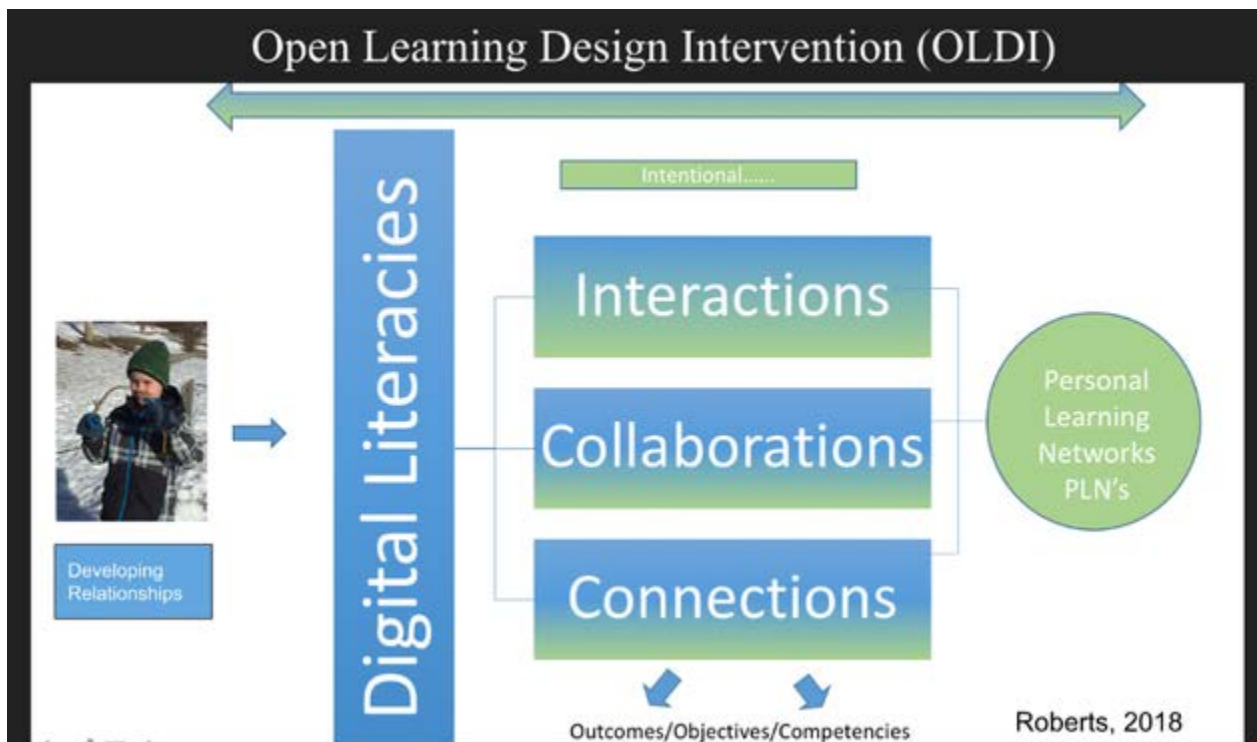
Open Learning Design Intervention (OLDI)

Intentional......

Digital Literacies

Interactions

Collaborations

Connections

Personal Learning Networks PLN's

Developing Relationships

Outcomes/Objectives/Competencies

Roberts, 2018